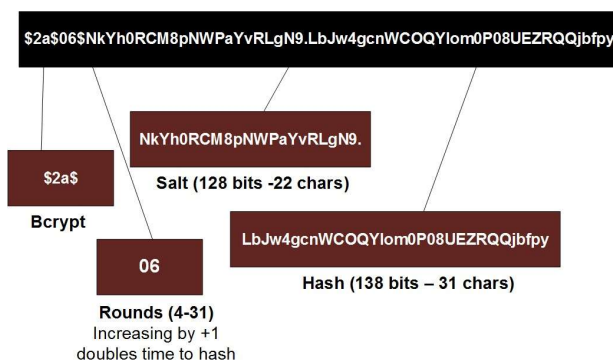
\$2a\$06\$NkYh0RCM8pNWPaYvRLgN9.LbJw4gcnWCOQYIom0P08UEZRQQjbfpy

NkYh0RCM8pNWPaYvRLgN9.

Salt (128 bits -22 chars)

\$2a\$

Bcrypt

LbJw4gcnWCOQYIom0P08UEZRQQjbfpy

Hash (138 bits – 31 chars)

06

Rounds (4-31)
Increasing by +1 doubles time to hash